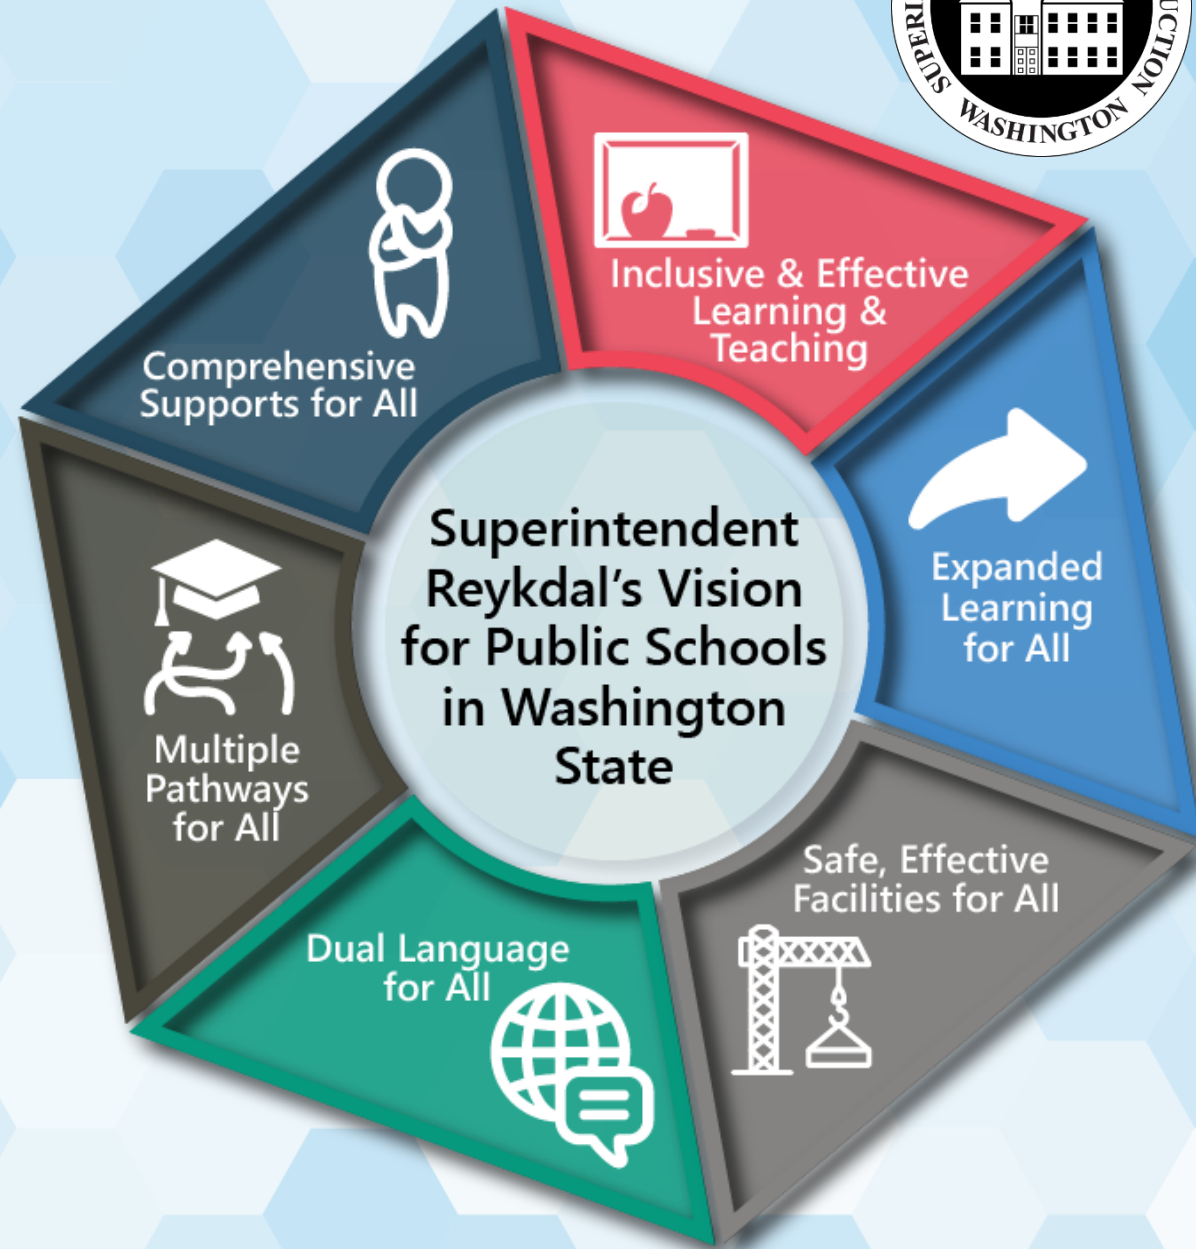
SUPERI UCTION WASHINGTON

Superintendent Reykdal's Vision for Public Schools in Washington State

Inclusive & Effective Learning & Teaching

Expanded Learning for All

Safe, Effective Facilities for All

Dual Language for All

Multiple Pathways for All

Comprehensive Supports for All